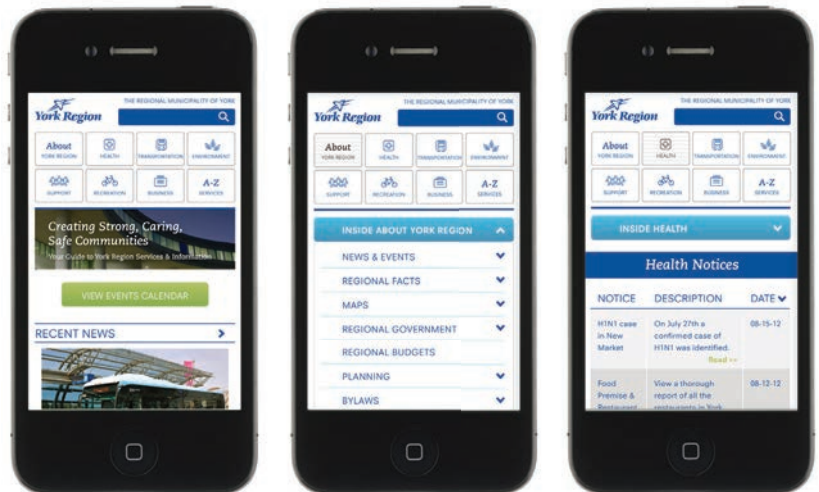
York Region
THE REGIONAL MUNICIPALITY OF YORK

About
YORK REGION
HEALTH
TRANSPORTATION
ENVIRONMENT
SUPPORT
RECREATION
BUSINESS
A-Z
SERVICES

Creating Strong, Caring, Safe Communities
Your Guide to York Region Services & Information

VIEW EVENTS CALENDAR

RECENT NEWS

York Region
THE REGIONAL MUNICIPALITY OF YORK

About
YORK REGION
HEALTH
TRANSPORTATION
ENVIRONMENT
SUPPORT
RECREATION
BUSINESS
A-Z
SERVICES

INSIDE ABOUT YORK REGION
NEWS & EVENTS
REGIONAL FACTS
MAPS
REGIONAL GOVERNMENT
REGIONAL BUDGETS
PLANNING
BYLAWS

York Region
THE REGIONAL MUNICIPALITY OF YORK

About
YORK REGION
HEALTH
TRANSPORTATION
ENVIRONMENT
SUPPORT
RECREATION
BUSINESS
A-Z
SERVICES

INSIDE HEALTH

Health Notices

| NOTICE | DESCRIPTION | DATE |
|---|---|---|
| H1N1 case in New Market | On July 27th a confirmed case of H1N1 was identified. Read >> | 08-15-12 |
| Food Premise & Restaurant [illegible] | View a thorough report of all the restaurants in York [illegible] | 08-12-12 |